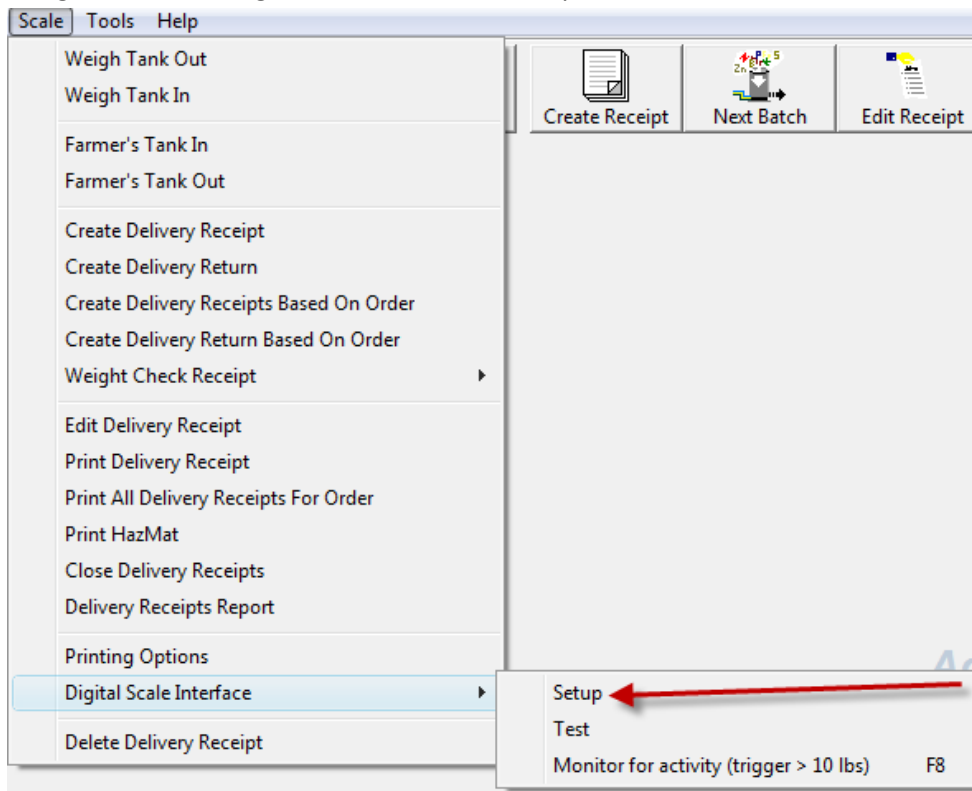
Scale Tools Help

Weigh Tank Out
Weigh Tank In

Farmer's Tank In
Farmer's Tank Out

Create Delivery Receipt
Create Delivery Return
Create Delivery Receipts Based On Order
Create Delivery Return Based On Order
Weight Check Receipt

Edit Delivery Receipt
Print Delivery Receipt
Print All Delivery Receipts For Order
Print HazMat
Close Delivery Receipts
Delivery Receipts Report

Printing Options
Digital Scale Interface

Delete Delivery Receipt

Create Receipt
Next Batch
Edit Receipt

Setup
Test
Monitor for activity (trigger > 10 lbs) F8